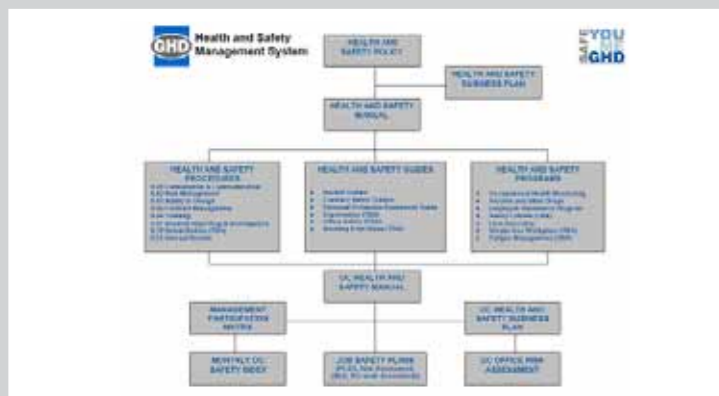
GHD Health and Safety Management System

SAFE YOU GHD

HEALTH AND SAFETY POLICY

HEALTH AND SAFETY BUSINESS PLAN

HEALTH AND SAFETY MANUAL

HEALTH AND SAFETY PROCEDURES

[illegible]

HEALTH AND SAFETY GUIDES

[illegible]

HEALTH AND SAFETY PROGRAMS

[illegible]

OC HEALTH AND SAFETY MANUAL

MANAGEMENT PARTICIPATION MATRIX

OC HEALTH AND SAFETY BUSINESS PLAN

MONTHLY OC SAFETY INDEX

JOB SAFETY PLANS (PLAN, Risk Assessment, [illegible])

OC OFFICE RISK ASSESSMENT